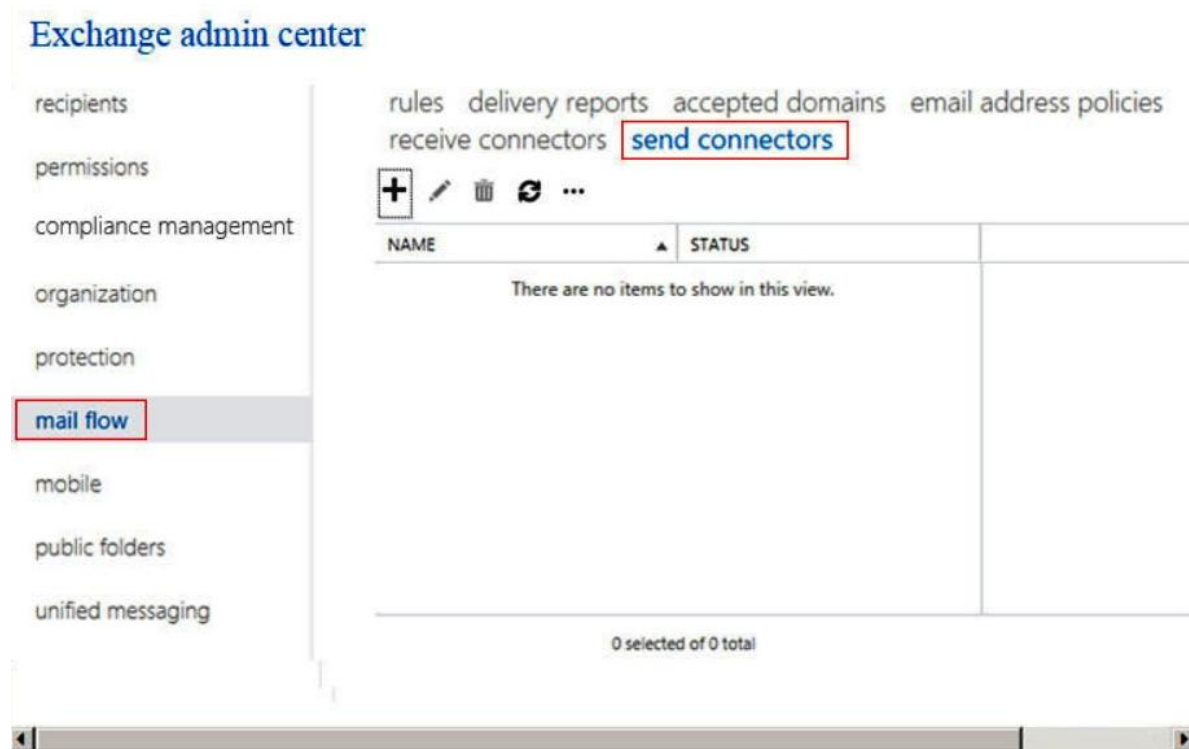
Exchange admin center

recipients

permissions

compliance management

organization

protection

mail flow

mobile

public folders

unified messaging

rules delivery reports accepted domains email address policies receive connectors send connectors

+ ...

| NAME ▲ | STATUS |
|---|---|
| There are no items to show in this view. | |

0 selected of 0 total